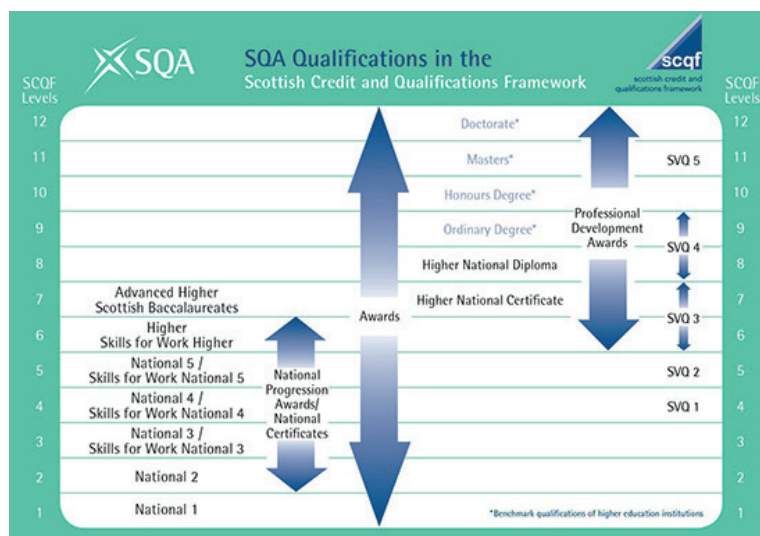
SQA

SQA Qualifications in the Scottish Credit and Qualifications Framework

scqf
scottish credit and qualifications framework

SCQF Levels

SCQF Levels

| SCQF Levels | | | | | | SCQF Levels |
|---|---|---|---|---|---|---|
| 12 | | | Doctorate* | | | 12 |
| 11 | | | Masters* | | SVQ 5 | 11 |
| 10 | | | Honours Degree* | | | 10 |
| 9 | | | Ordinary Degree* | Professional Development Awards | SVQ 4 | 9 |
| 8 | | | Higher National Diploma | | | 8 |
| 7 | Advanced Higher Scottish Baccalaureates | | Higher National Certificate | | | 7 |
| 6 | Higher Skills for Work Higher | Awards | | | SVQ 3 | 6 |
| 5 | National 5 / Skills for Work National 5 | National Progression Awards/ National Certificates | | | SVQ 2 | 5 |
| 4 | National 4 / Skills for Work National 4 | | | | SVQ 1 | 4 |
| 3 | National 3 / Skills for Work National 3 | | | | | 3 |
| 2 | National 2 | | | | | 2 |
| 1 | National 1 | | | | | 1 |

*Benchmark qualifications of higher education institutions